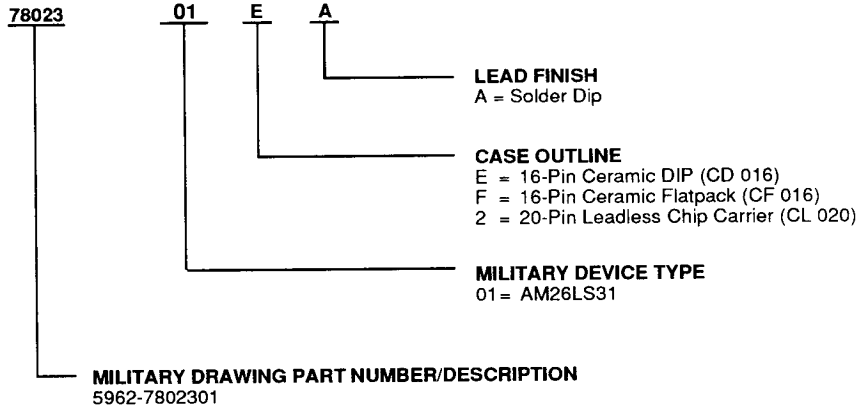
78023 01 E A

LEAD FINISH
A = Solder Dip

CASE OUTLINE
E = 16-Pin Ceramic DIP (CD 016)
F = 16-Pin Ceramic Flatpack (CF 016)
2 = 20-Pin Leadless Chip Carrier (CL 020)

MILITARY DEVICE TYPE
01 = AM26LS31

MILITARY DRAWING PART NUMBER/DESCRIPTION
5962-7802301